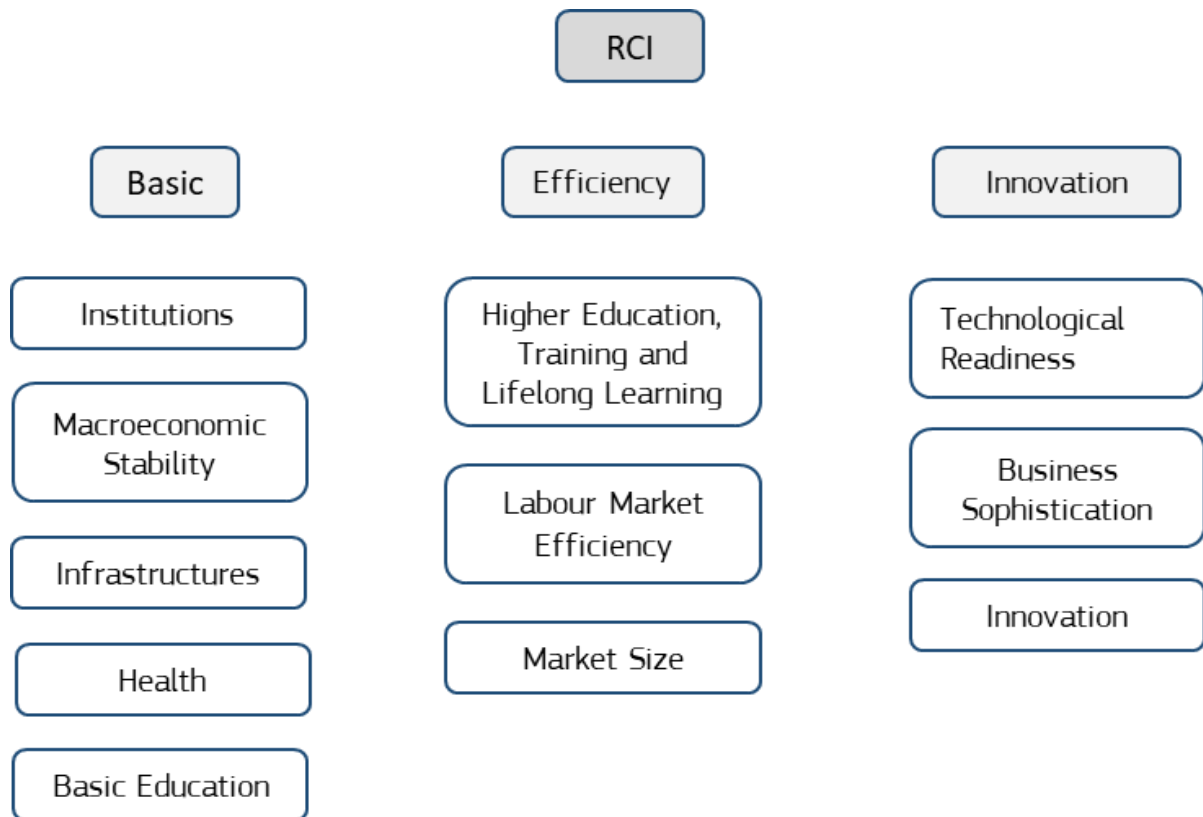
RCI

Basic

Institutions

Macroeconomic Stability

Infrastructures

Health

Basic Education

Efficiency

Higher Education, Training and Lifelong Learning

Labour Market Efficiency

Market Size

Innovation

Technological Readiness

Business Sophistication

Innovation